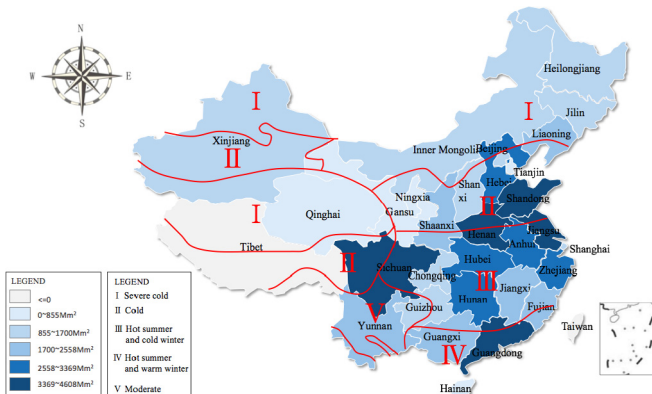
N
W
E
S

I
Xinjiang
II
I
Qinghai
Tibet
II
V
I
Heilongjiang
Jilin
Liaoning
Inner Mongolia
Beijing
Tianjin
Hebei
Shan xi
Ningxia
Gansu
Shandong
II
Shaanxi
Henan
Jiangsu
Anhui
Shanghai
Sichuan
Chongqing
Hubei
III
Zhejiang
Jiangxi
Hunan
Guizhou
Fujian
Yunnan
Taiwan
Guangxi
IV
Guangdong
Hainan

LEGEND
<=0
0~855Mm²
855~1700Mm²
1700~2558Mm²
2558~3369Mm²
3369~4608Mm²

LEGEND
I Severe cold
II Cold
III Hot summer and cold winter
IV Hot summer and warm winter
V Moderate